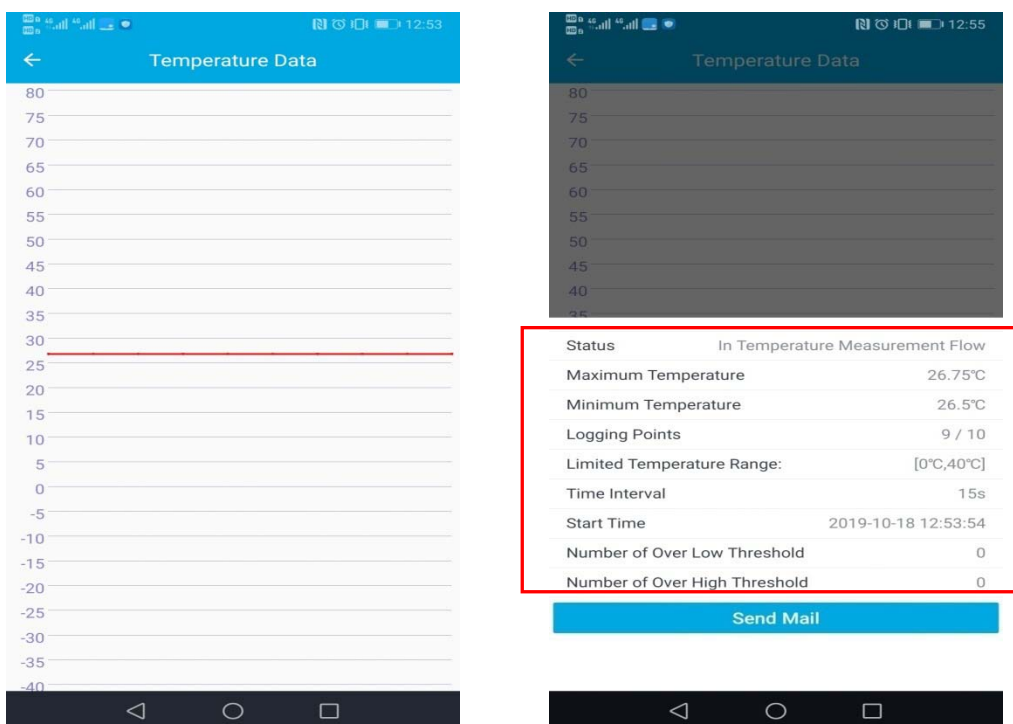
12:53

Temperature Data

80
75
70
65
60
55
50
45
40
35
30
25
20
15
10
5
0
-5
-10
-15
-20
-25
-30
-35
-40

12:55

Temperature Data

80
75
70
65
60
55
50
45
40

| Status | In Temperature Measurement Flow |
|---|---|
| Maximum Temperature | 26.75℃ |
| Minimum Temperature | 26.5℃ |
| Logging Points | 9 / 10 |
| Limited Temperature Range: | [0℃,40℃] |
| Time Interval | 15s |
| Start Time | 2019-10-18 12:53:54 |
| Number of Over Low Threshold | 0 |
| Number of Over High Threshold | 0 |

Send Mail